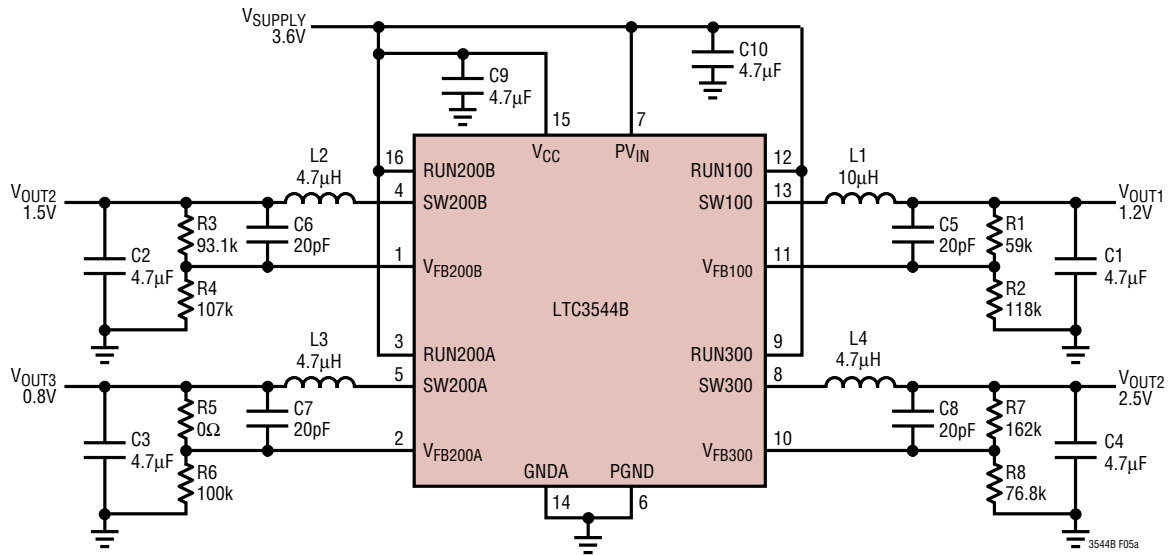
$V_{SUPPLY}$
3.6V

C9
4.7μF

C10
4.7μF

15
7

$V_{CC}$
$PV_{IN}$

16
RUN200B
4
SW200B
1
$V_{FB200B}$
3
RUN200A
5
SW200A
2
$V_{FB200A}$

12
RUN100
13
SW100
11
$V_{FB100}$
9
RUN300
8
SW300
10
$V_{FB300}$

LTC3544B

GNDA
PGND
14
6

L2
4.7μH
C6
20pF
R3
93.1k
R4
107k
C2
4.7μF
$V_{OUT2}$
1.5V

L3
4.7μH
C7
20pF
R5
0Ω
R6
100k
C3
4.7μF
$V_{OUT3}$
0.8V

L1
10μH
C5
20pF
R1
59k
R2
118k
C1
4.7μF
$V_{OUT1}$
1.2V

L4
4.7μH
C8
20pF
R7
162k
R8
76.8k
C4
4.7μF
$V_{OUT2}$
2.5V

3544B F05a